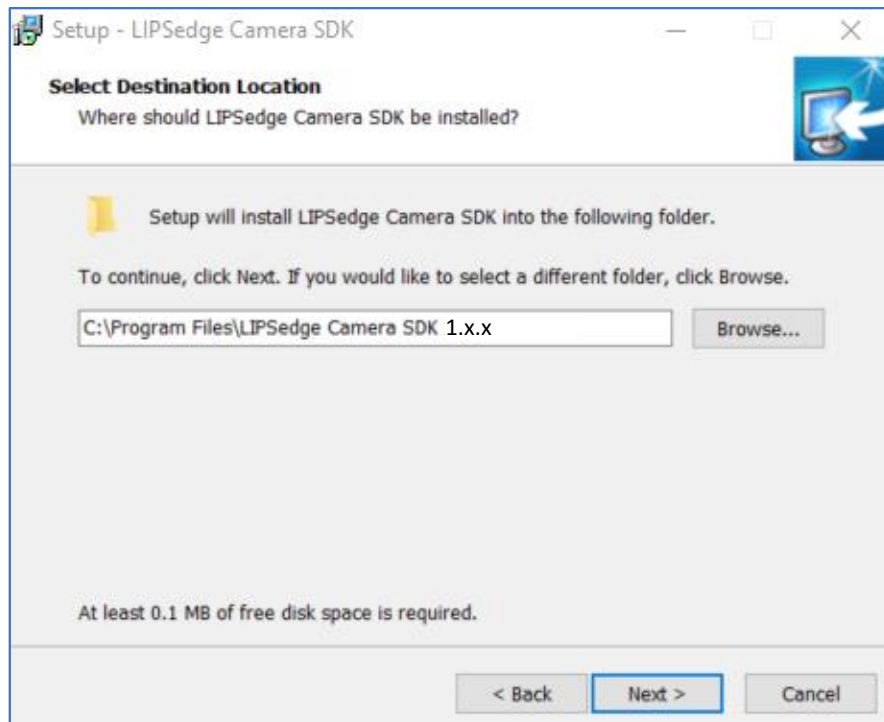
Setup - LIPSedge Camera SDK

Select Destination Location

Where should LIPSedge Camera SDK be installed?

Setup will install LIPSedge Camera SDK into the following folder.

To continue, click Next. If you would like to select a different folder, click Browse.

C:\Program Files\LIPSedge Camera SDK 1.x.x

Browse...

At least 0.1 MB of free disk space is required.

< Back

Next >

Cancel